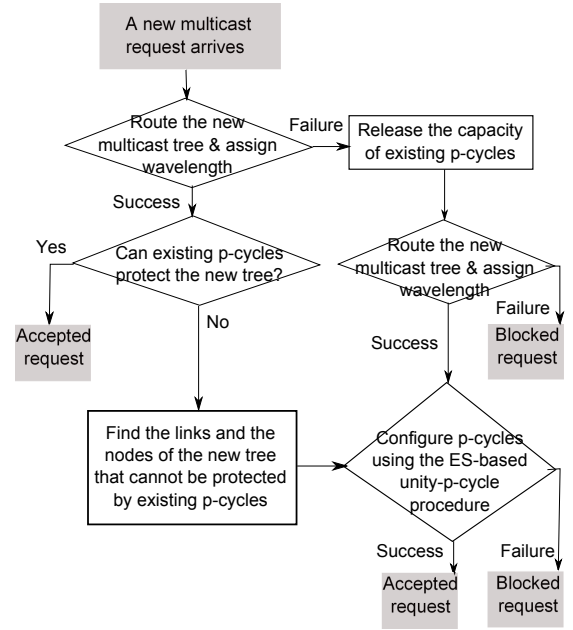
A new multicast request arrives

Route the new multicast tree & assign wavelength

Failure

Release the capacity of existing p-cycles

Success

Yes

Can existing p-cycles protect the new tree?

Route the new multicast tree & assign wavelength

Accepted request

No

Failure

Blocked request

Success

Find the links and the nodes of the new tree that cannot be protected by existing p-cycles

Configure p-cycles using the ES-based unity-p-cycle procedure

Success

Failure

Accepted request

Blocked request